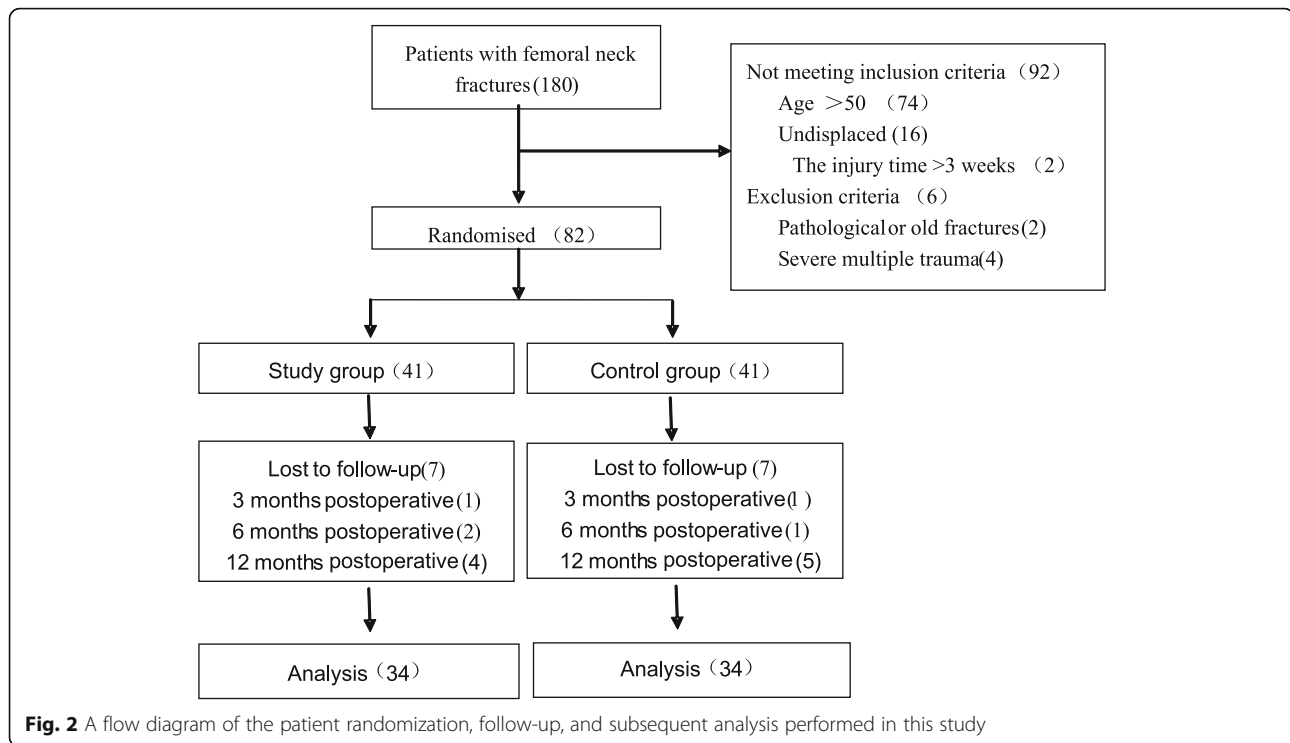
Patients with femoral neck fractures(180)

Not meeting inclusion criteria（92）
Age ＞50 （74）
Undisplaced (16)
The injury time >3 weeks （2）
Exclusion criteria （6）
Pathological or old fractures(2)
Severe multiple trauma(4)

Randomised （82）

Study group（41）

Control group（41）

Lost to follow-up(7)
3 months postoperative(1)
6 months postoperative(2)
12 months postoperative(4)

Lost to follow-up (7)
3 months postoperative(l )
6 months postoperative(1)
12 months postoperative(5)

Analysis（34）

Analysis（34）

Fig. 2 A flow diagram of the patient randomization, follow-up, and subsequent analysis performed in this study